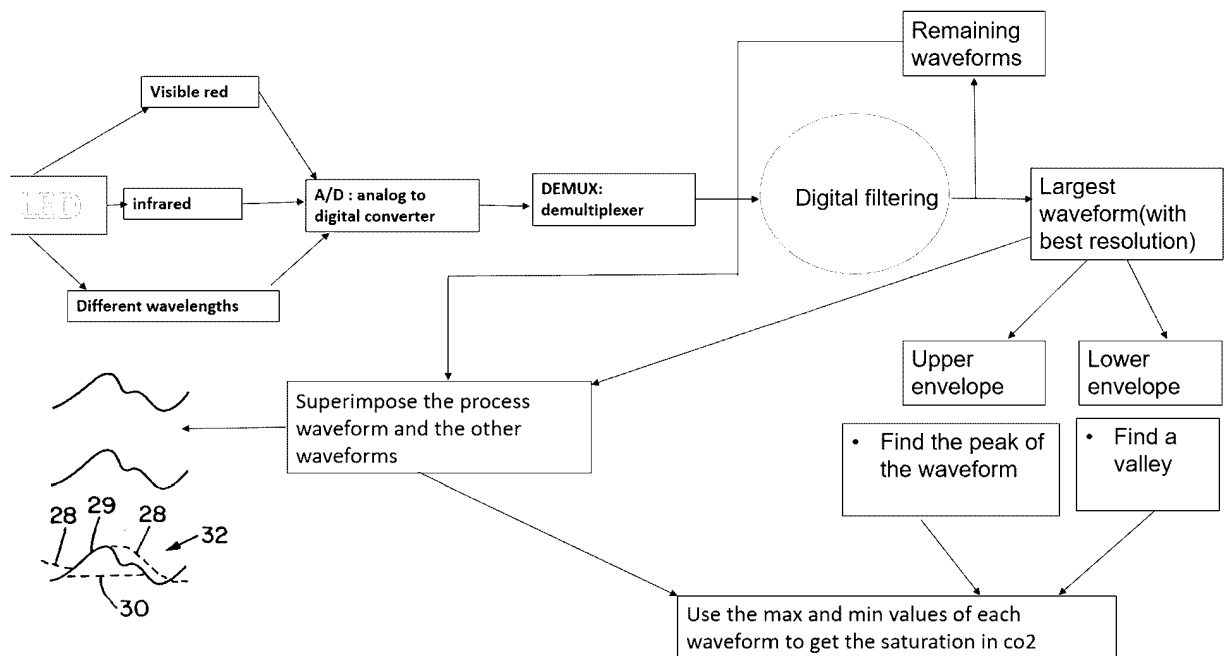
Remaining waveforms

Visible red

LED

infrared

A/D : analog to digital converter

DEMUX: demultiplexer

Digital filtering

Largest waveform(with best resolution)

Different wavelengths

Upper envelope

Lower envelope

Superimpose the process waveform and the other waveforms

• Find the peak of the waveform

• Find a valley

28

29

28

32

30

Use the max and min values of each waveform to get the saturation in co2